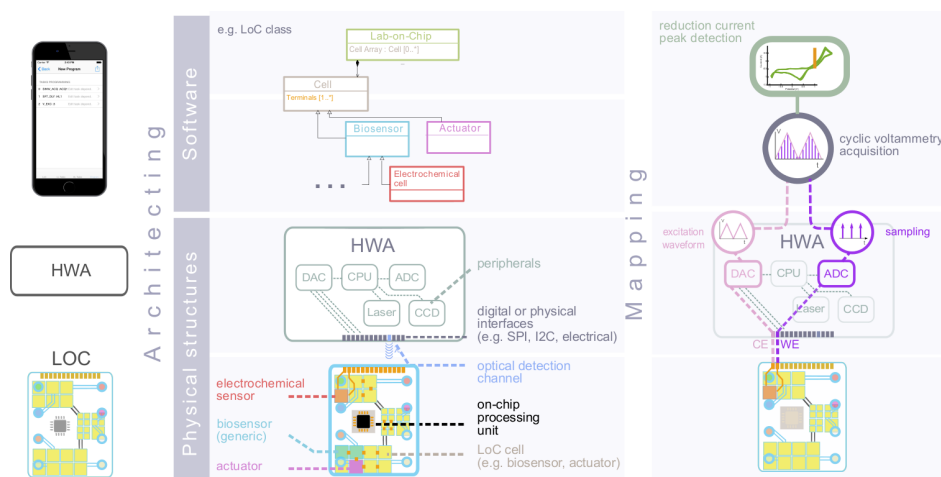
HWA

LOC

Architecting

Software

e.g. LoC class

Lab-on-Chip
Cell Array : Cell [0..*]

Cell
Terminals [1..*]

Biosensor

Actuator

Electrochemical cell

...

Physical structures

HWA

DAC

CPU

ADC

Laser

CCD

peripherals

digital or physical interfaces (e.g. SPI, I2C, electrical)

optical detection channel

electrochemical sensor

biosensor (generic)

actuator

on-chip processing unit

LoC cell (e.g. biosensor, actuator)

Mapping

reduction current peak detection

cyclic voltammetry acquisition

excitation waveform

sampling

HWA

DAC

CPU

ADC

Laser

CCD

CE

WE